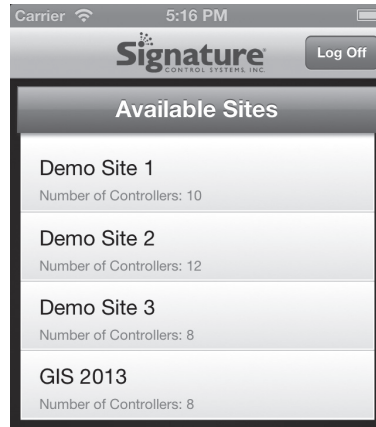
Carrier 5:16 PM

Signature CONTROL SYSTEMS, INC.

Log Off

Available Sites

Demo Site 1
Number of Controllers: 10

Demo Site 2
Number of Controllers: 12

Demo Site 3
Number of Controllers: 8

GIS 2013
Number of Controllers: 8